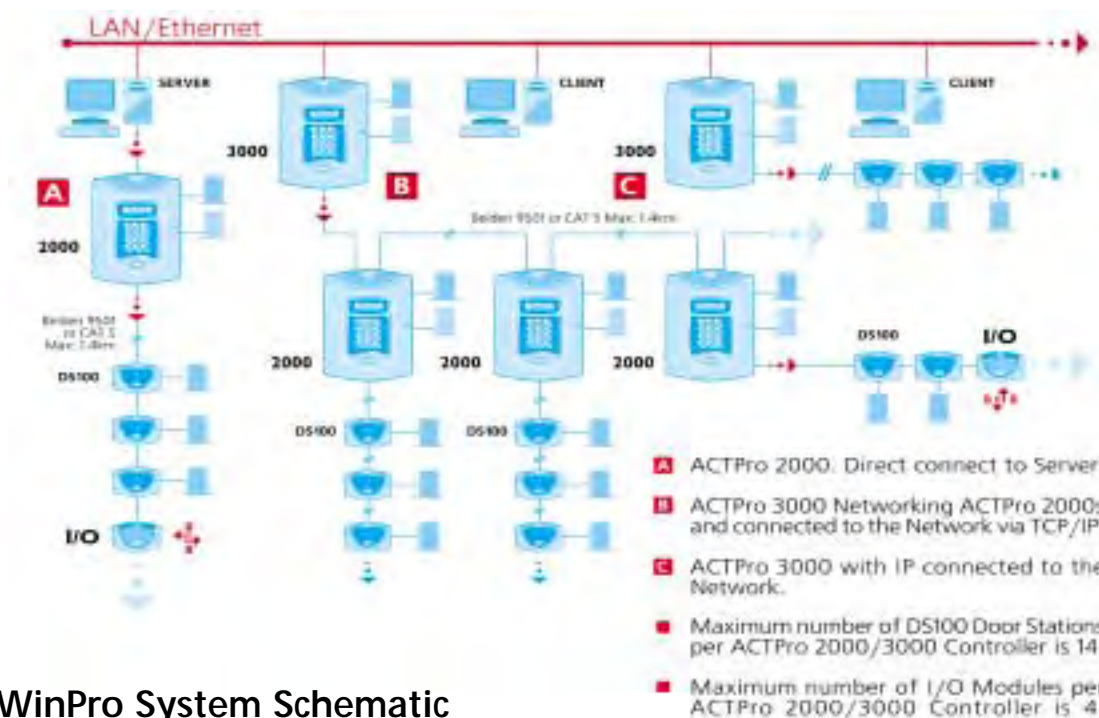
LAN/Ethernet

SERVER

CLIENT

CLIENT

3000

3000

A

B

C

2000

Belden 9501 or CAT 5 Max 1.4km

Belden 9501 or CAT 5 Max 1.4km

DS100

2000

2000

2000

DS100

I/O

DS100

DS100

I/O

A ACTPro 2000. Direct connect to Server

B ACTPro 3000 Networking ACTPro 2000s and connected to the Network via TCP/IP

C ACTPro 3000 with IP connected to the Network.

Maximum number of DS100 Door Stations per ACTPro 2000/3000 Controller is 14

Maximum number of I/O Modules per ACTPro 2000/3000 Controller is 4

WinPro System Schematic